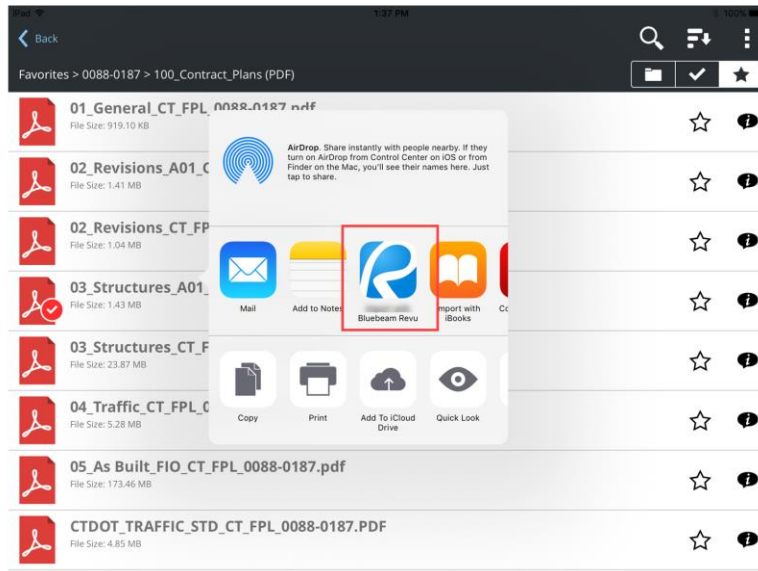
iPad
1:37 PM
100%

Back

Favorites > 0088-0187 > 100_Contract_Plans (PDF)

01_General_CT_FPL_0088-0187.pdf
File Size: 919.10 KB

02_Revisions_A01_C
File Size: 1.41 MB

02_Revisions_CT_FP
File Size: 1.04 MB

03_Structures_A01_
File Size: 1.43 MB

03_Structures_CT_F
File Size: 23.87 MB

04_Traffic_CT_FPL_0
File Size: 5.28 MB

05_As Built_FIO_CT_FPL_0088-0187.pdf
File Size: 173.46 MB

CTDOT_TRAFFIC_STD_CT_FPL_0088-0187.PDF
File Size: 4.85 MB

AirDrop. Share instantly with people nearby. If they turn on AirDrop from Control Center on iOS or from Finder on the Mac, you'll see their names here. Just tap to share.

Mail
Add to Notes
Bluebeam Revu
Import with iBooks
Co

Copy
Print
Add To iCloud Drive
Quick Look